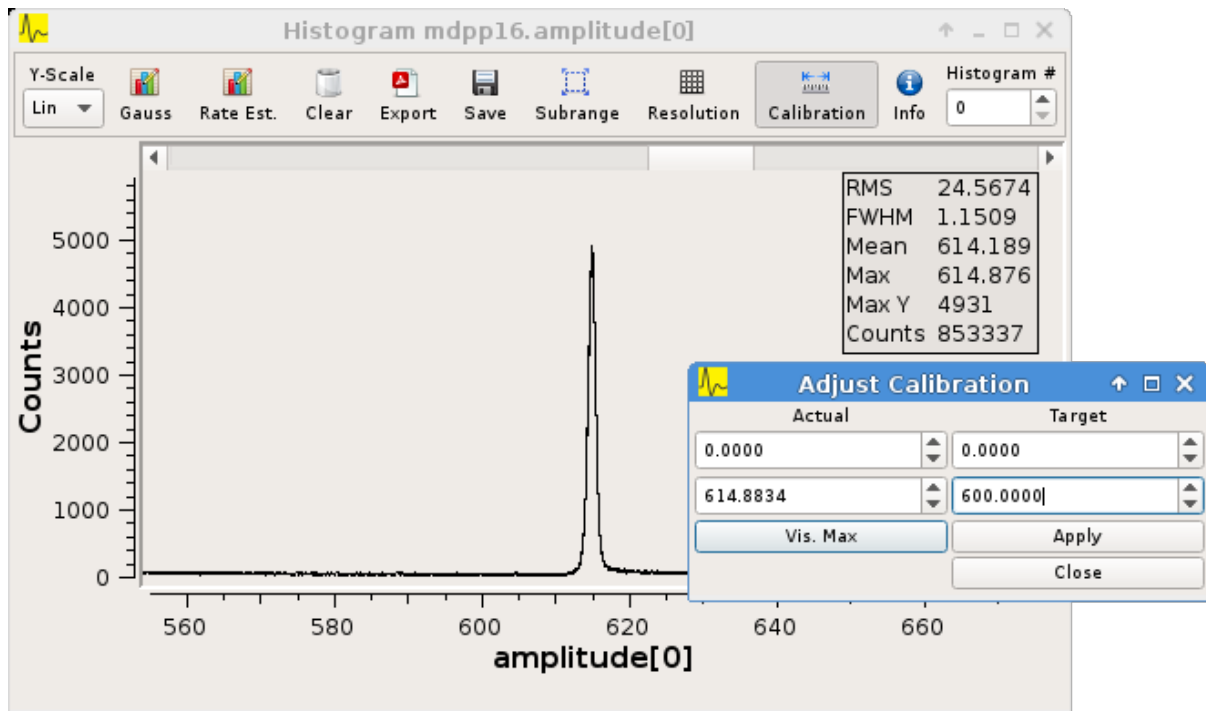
Histogram mdpp16.amplitude[0]

Y-Scale
Lin
Gauss
Rate Est.
Clear
Export
Save
Subrange
Resolution
Calibration
Info
Histogram #
0

| | |
|---|---|
| RMS | 24.5674 |
| FWHM | 1.1509 |
| Mean | 614.189 |
| Max | 614.876 |
| Max Y | 4931 |
| Counts | 853337 |

5000
4000
3000
2000
1000
0
Counts

560
580
600
620
640
660
amplitude[0]

Adjust Calibration

| Actual | Target |
|---|---|
| 0.0000 | 0.0000 |
| 614.8834 | 600.0000 |

Vis. Max
Apply
Close